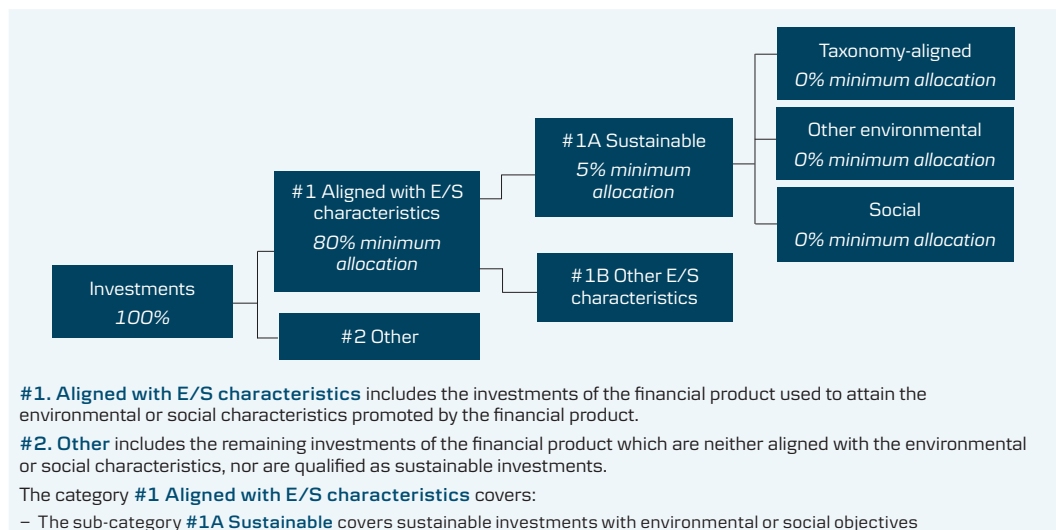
Taxonomy-aligned
0% minimum allocation

Other environmental
0% minimum allocation

Social
0% minimum allocation

#1A Sustainable
5% minimum allocation

#1 Aligned with E/S characteristics
80% minimum allocation

#1B Other E/S characteristics

Investments
100%

#2 Other

**#1. Aligned with E/S characteristics** includes the investments of the financial product used to attain the environmental or social characteristics promoted by the financial product.

**#2. Other** includes the remaining investments of the financial product which are neither aligned with the environmental or social characteristics, nor are qualified as sustainable investments.

The category **#1 Aligned with E/S characteristics** covers:

– The sub-category **#1A Sustainable** covers sustainable investments with environmental or social objectives